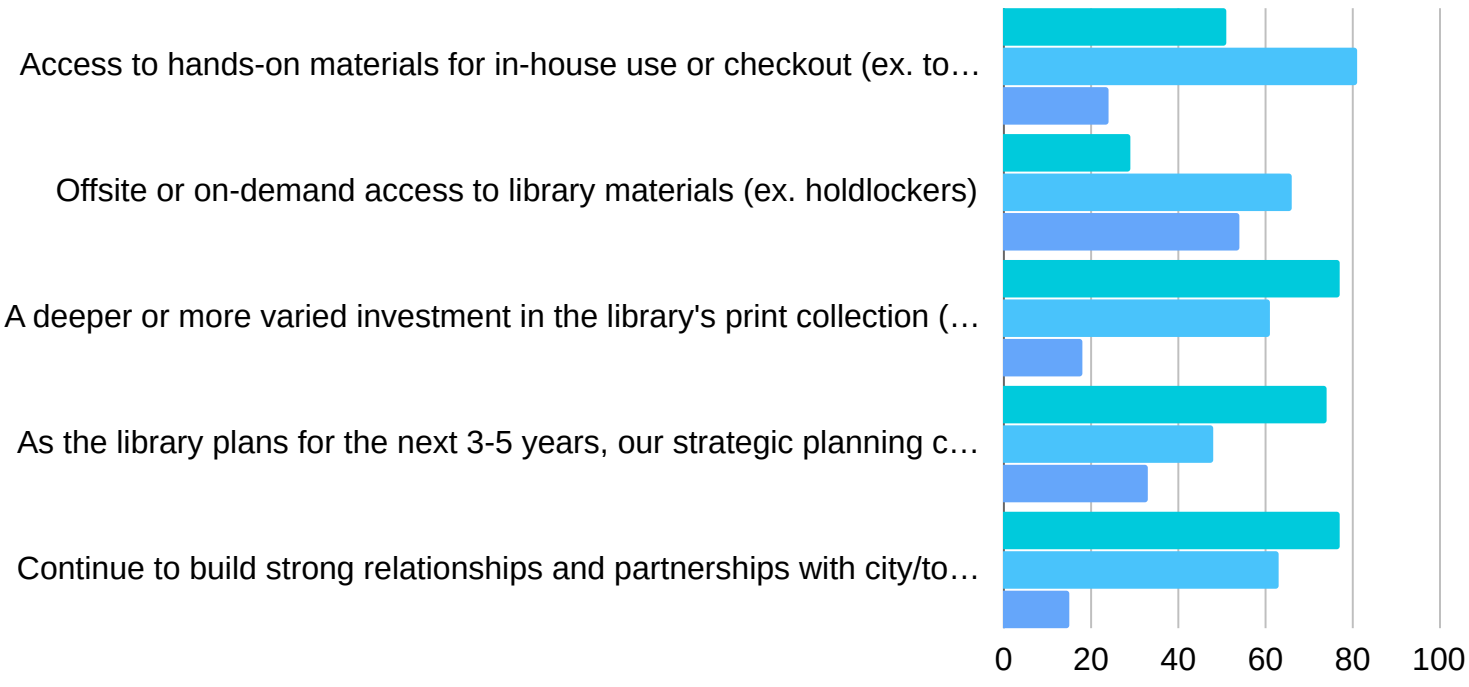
Access to hands-on materials for in-house use or checkout (ex. to…

Offsite or on-demand access to library materials (ex. holdlockers)

A deeper or more varied investment in the library's print collection (…

As the library plans for the next 3-5 years, our strategic planning c…

Continue to build strong relationships and partnerships with city/to…

0 20 40 60 80 100